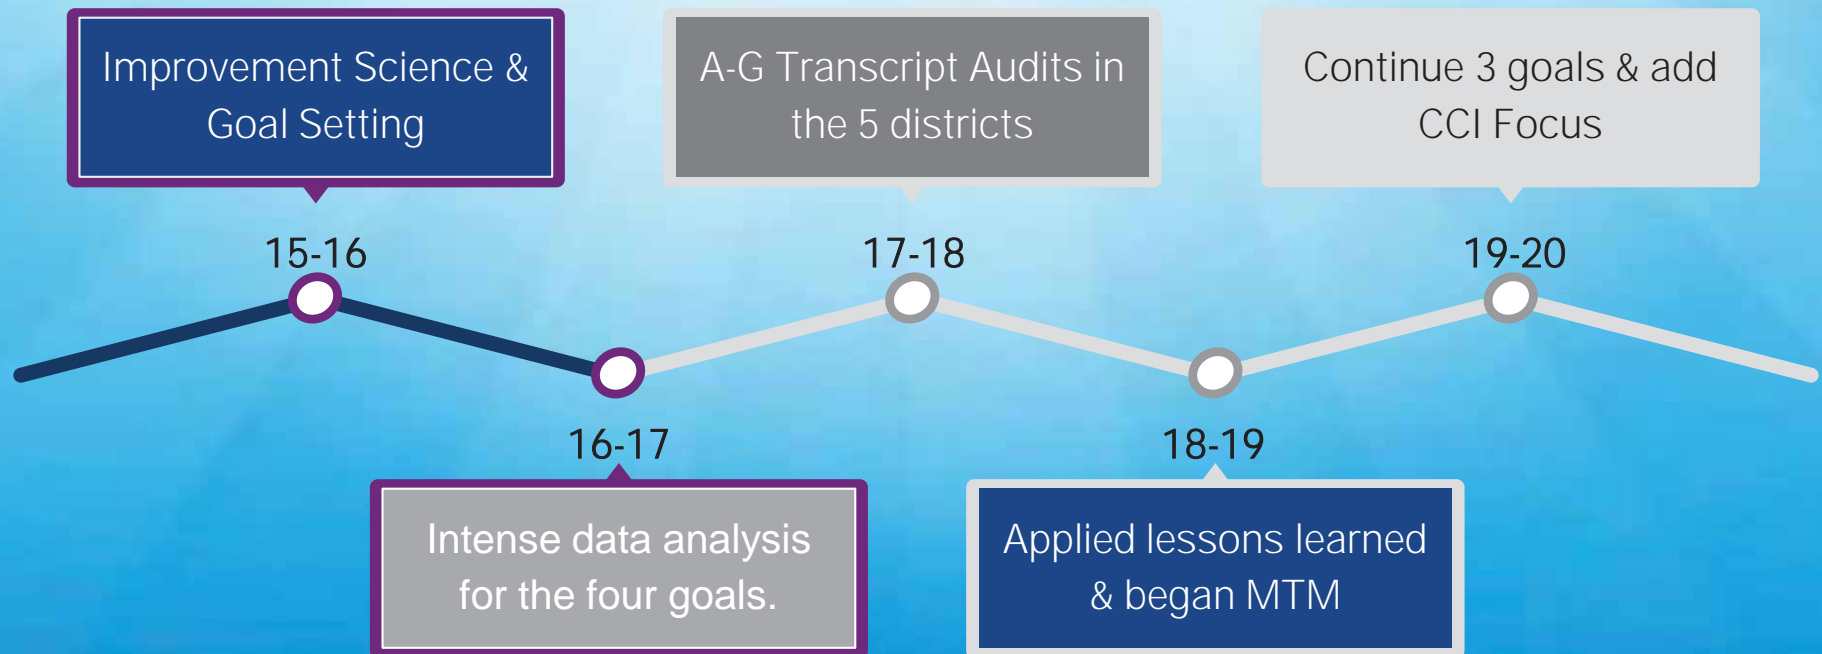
Improvement Science & Goal Setting

15-16

16-17

Intense data analysis for the four goals.

A-G Transcript Audits in the 5 districts

17-18

18-19

Applied lessons learned & began MTM

Continue 3 goals & add CCI Focus

19-20